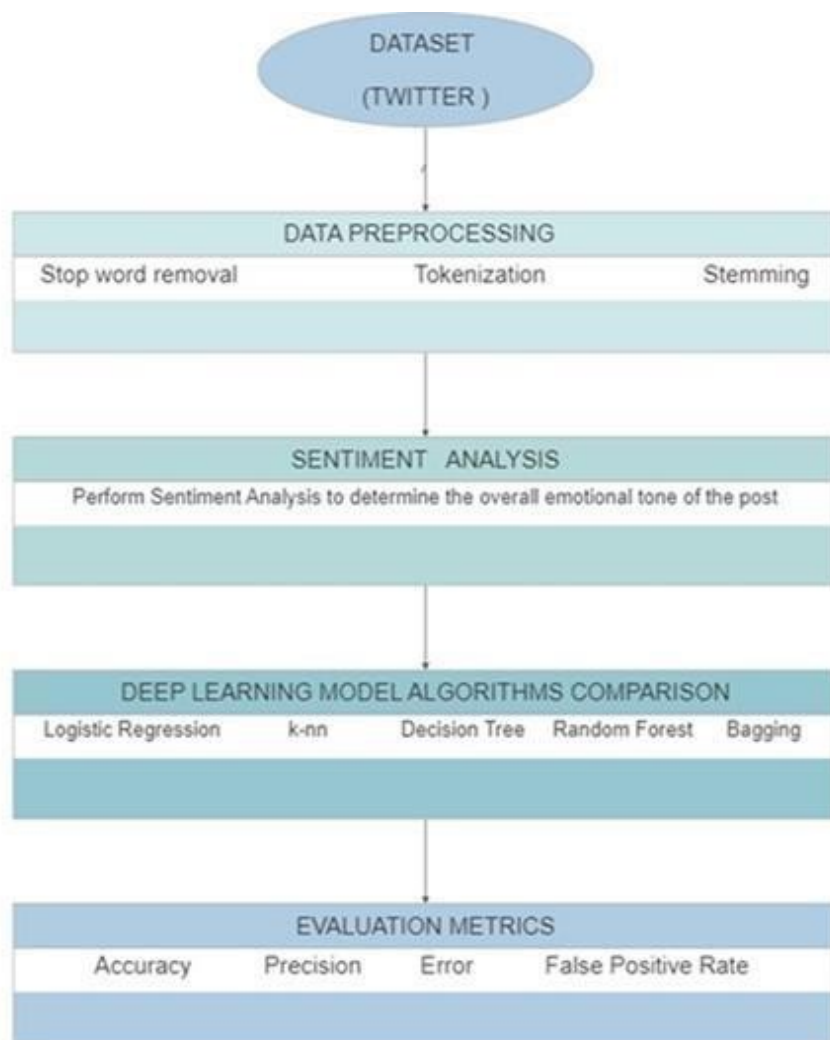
DATASET

(TWITTER )

DATA PREPROCESSING

Stop word removal Tokenization Stemming

SENTIMENT ANALYSIS

Perform Sentiment Analysis to determine the overall emotional tone of the post

DEEP LEARNING MODEL ALGORITHMS COMPARISON

Logistic Regression k-nn Decision Tree Random Forest Bagging

EVALUATION METRICS

Accuracy Precision Error False Positive Rate